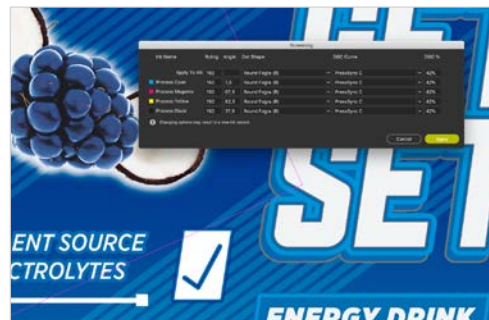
Screening

| Ink Name | Ruling | Angle | Dot Shape | DGC Curve | DGC % |
|---|---|---|---|---|---|
| Apply To All | 160 | | Round Elliptic (B) | PressSync C | 42% |
| Process Cyan | 160 | 7.5 | Round Elliptic (B) | PressSync C | 42% |
| Process Magenta | 160 | 37.5 | Round Elliptic (B) | PressSync C | 42% |
| Process Yellow | 160 | 82.5 | Round Elliptic (B) | PressSync C | 42% |
| Process Black | 160 | 37.5 | Round Elliptic (B) | PressSync C | 42% |

Changing options may result in a rewrite of data.

Cancel Apply

ENT SOURCE
CTROLYTES

SET

ENERGY DRINK